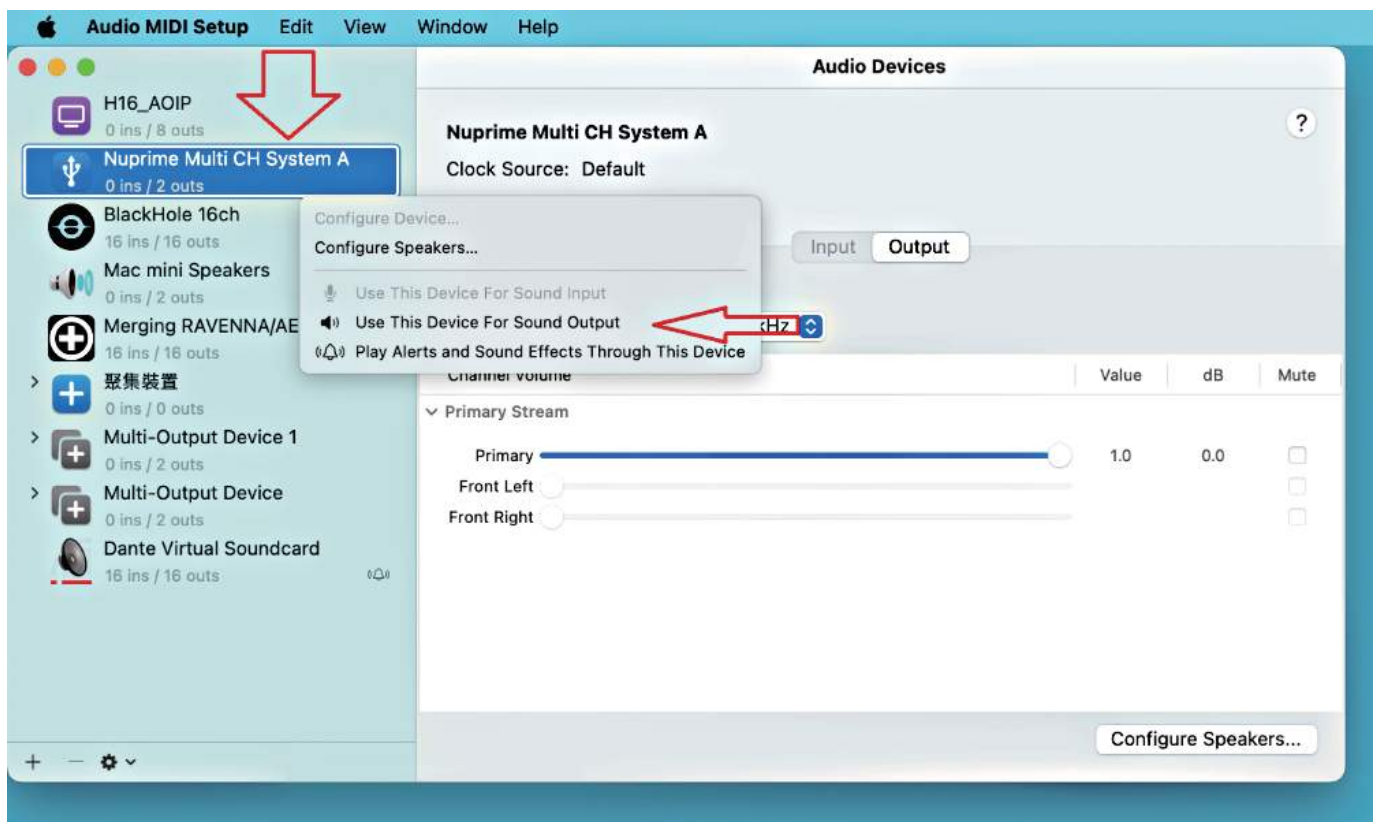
Audio MIDI Setup Edit View Window Help

Audio Devices

H16_AOIP
0 ins / 8 outs

Nuprime Multi CH System A
0 ins / 2 outs

BlackHole 16ch
16 ins / 16 outs

Mac mini Speakers
0 ins / 2 outs

Merging RAVENNA/AE
16 ins / 16 outs

聚集裝置
0 ins / 0 outs

Multi-Output Device 1
0 ins / 2 outs

Multi-Output Device
0 ins / 2 outs

Dante Virtual Soundcard
16 ins / 16 outs

+ − ⚙ ˅

Nuprime Multi CH System A

Clock Source: Default

?

Configure Device...
Configure Speakers...
Use This Device For Sound Input
Use This Device For Sound Output
Play Alerts and Sound Effects Through This Device

Input Output

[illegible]Hz

Channel Volume | Value | dB | Mute

Primary Stream

| | Value | dB | Mute |
|---|---|---|---|
| Primary | 1.0 | 0.0 | |
| Front Left | | | |
| Front Right | | | |

Configure Speakers...